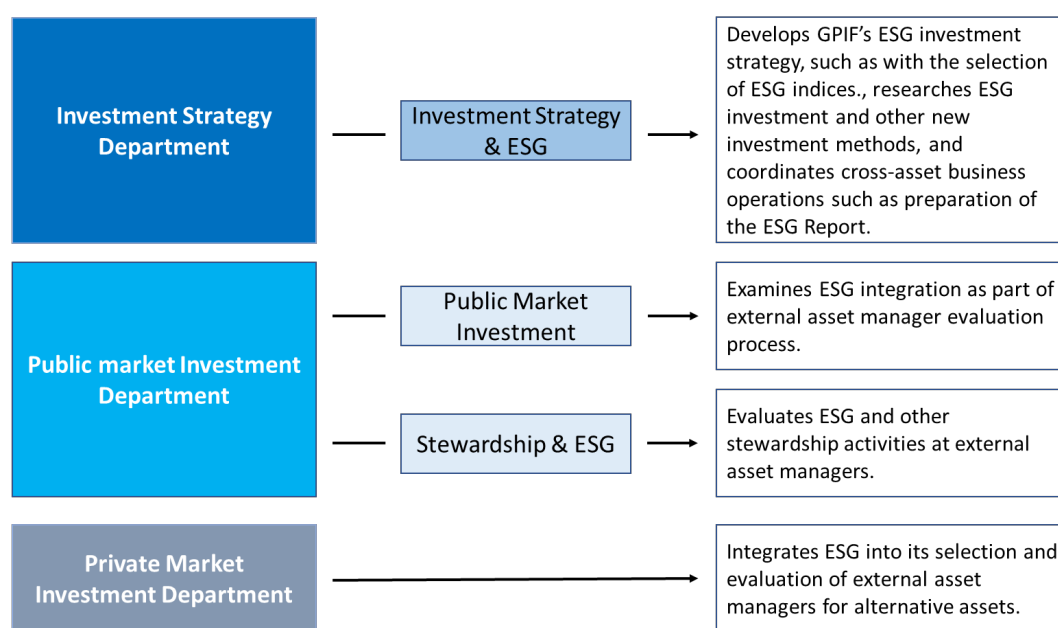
Investment Strategy Department

Investment Strategy & ESG

Develops GPIF’s ESG investment strategy, such as with the selection of ESG indices., researches ESG investment and other new investment methods, and coordinates cross-asset business operations such as preparation of the ESG Report.

Public market Investment Department

Public Market Investment

Examines ESG integration as part of external asset manager evaluation process.

Stewardship & ESG

Evaluates ESG and other stewardship activities at external asset managers.

Private Market Investment Department

Integrates ESG into its selection and evaluation of external asset managers for alternative assets.